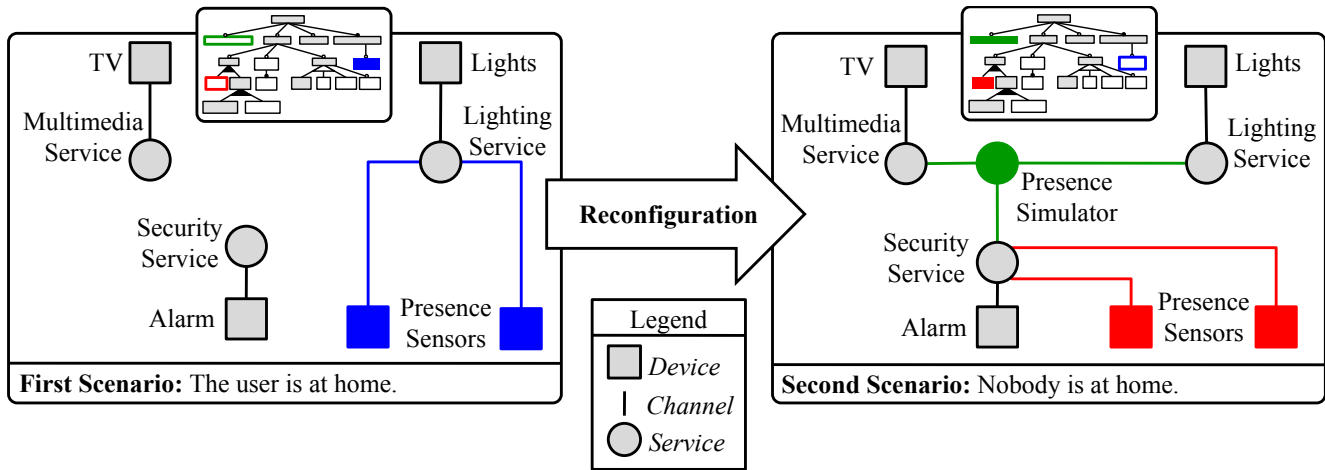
TV

Lights

Multimedia Service

Lighting Service

Security Service

Alarm

Presence Sensors

First Scenario: The user is at home.

Reconfiguration

Legend

Device

Channel

Service

TV

Lights

Multimedia Service

Lighting Service

Presence Simulator

Security Service

Alarm

Presence Sensors

Second Scenario: Nobody is at home.